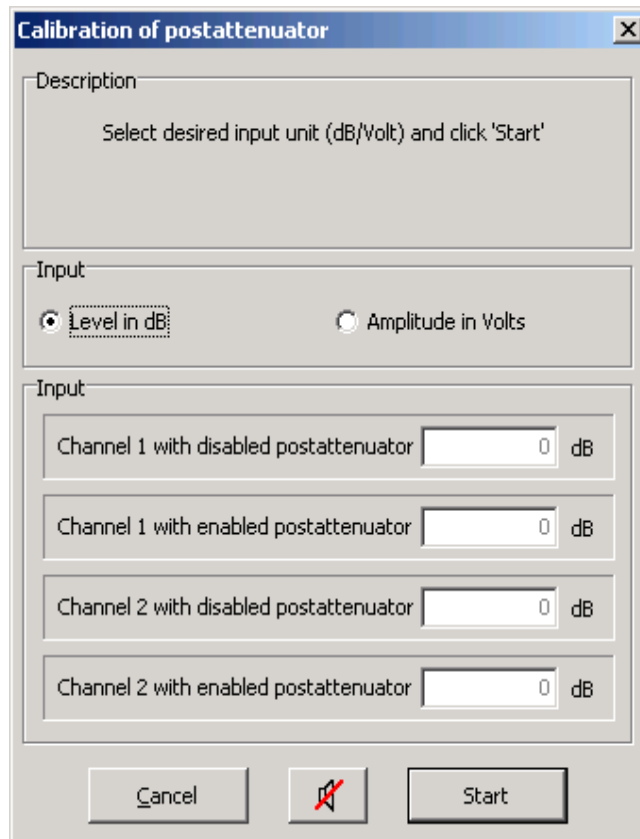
Calibration of postattenuator

X

Description

Select desired input unit (dB/Volt) and click 'Start'

Input

Level in dB

Amplitude in Volts

Input

Channel 1 with disabled postattenuator 0 dB

Channel 1 with enabled postattenuator 0 dB

Channel 2 with disabled postattenuator 0 dB

Channel 2 with enabled postattenuator 0 dB

Cancel

Start